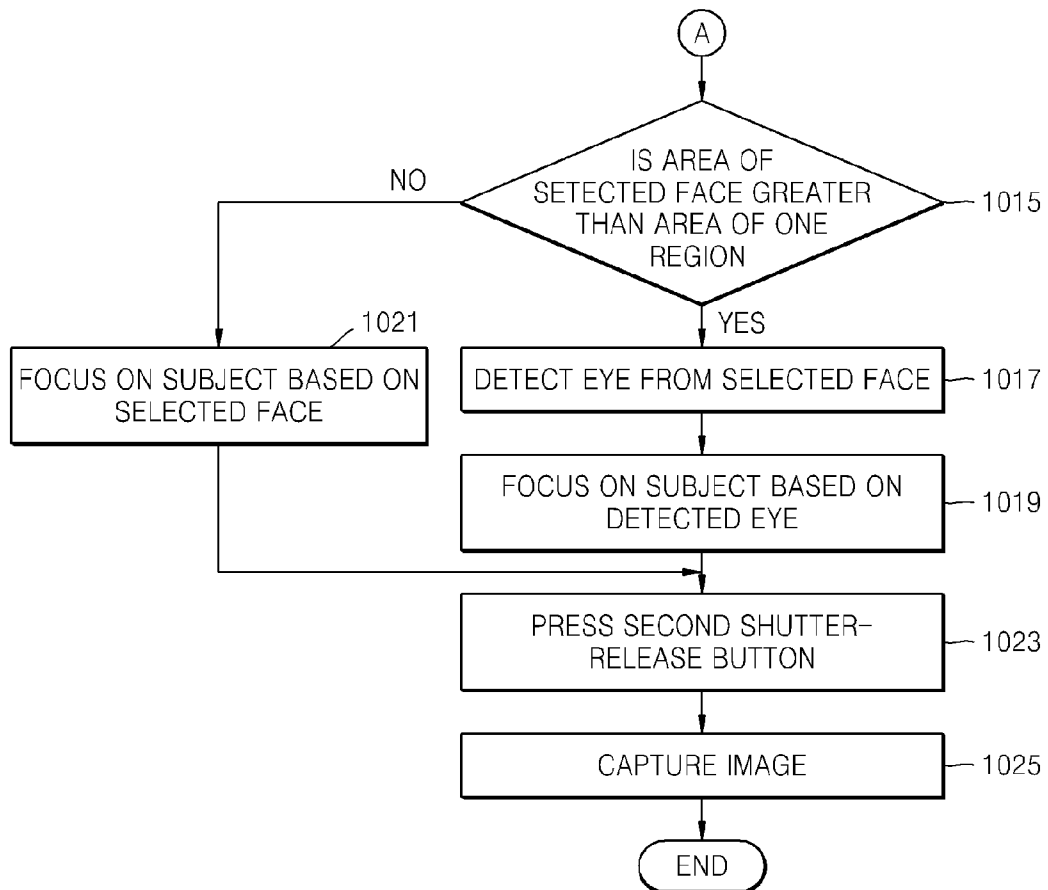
A

IS AREA OF SETECTED FACE GREATER THAN AREA OF ONE REGION

1015

NO

YES

1021

FOCUS ON SUBJECT BASED ON SELECTED FACE

DETECT EYE FROM SELECTED FACE

1017

FOCUS ON SUBJECT BASED ON DETECTED EYE

1019

PRESS SECOND SHUTTER-RELEASE BUTTON

1023

CAPTURE IMAGE

1025

END